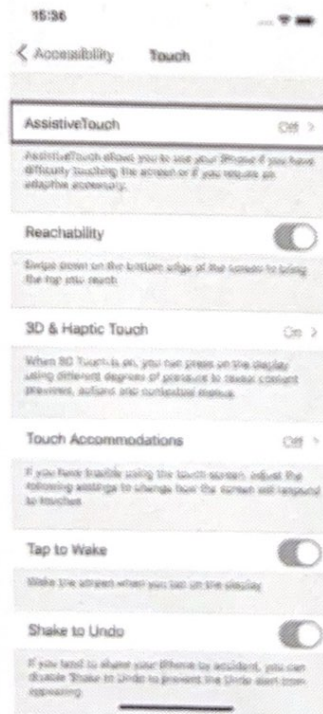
15:36

< Accessibility Touch

AssistiveTouch Off >

AssistiveTouch allows you to use your iPhone if you have difficulty touching the screen or if you require an adaptive accessory.

Reachability

Swipe down on the bottom edge of the screen to bring the top into reach.

3D & Haptic Touch On >

When 3D Touch is on, you can press on the display using different degrees of pressure to reveal content previews, actions and contextual menus.

Touch Accommodations Off >

If you have trouble using the touch screen, adjust the following settings to change how the screen will respond to touches.

Tap to Wake

Wake the screen when you tap on the display.

Shake to Undo

If you tend to shake your iPhone by accident, you can disable Shake to Undo to prevent the Undo alert from appearing.